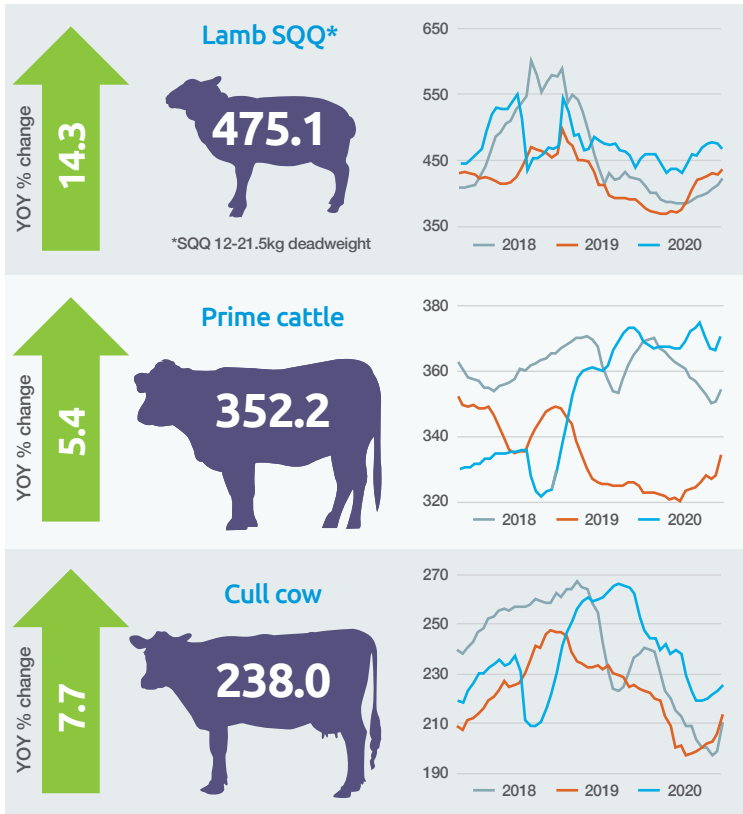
YOY % change
14.3

Lamb SQQ*

475.1

*SQQ 12-21.5kg deadweight

650
550
450
350

2018 2019 2020

YOY % change
5.4

Prime cattle

352.2

380
360
340
320

2018 2019 2020

YOY % change
7.7

Cull cow

238.0

270
250
230
210
190

2018 2019 2020